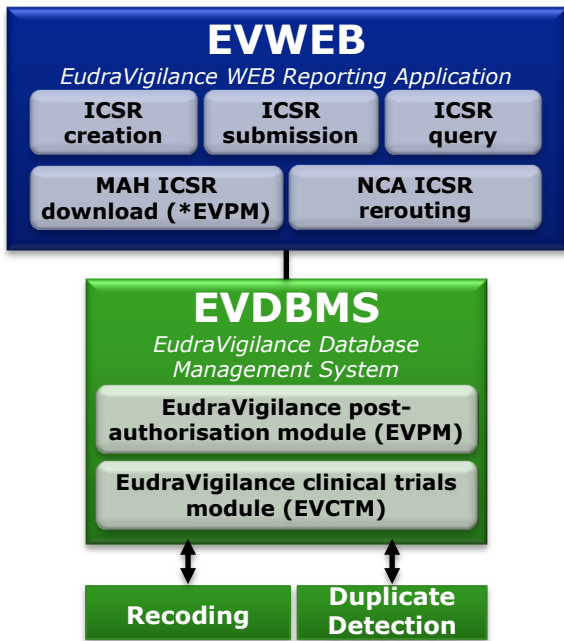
EVWEB

EudraVigilance WEB Reporting Application

ICSR creation

ICSR submission

ICSR query

MAH ICSR download (*EVPM)

NCA ICSR rerouting

EVDBMS

EudraVigilance Database Management System

EudraVigilance post-authorisation module (EVPM)

EudraVigilance clinical trials module (EVCTM)

Recoding

Duplicate Detection